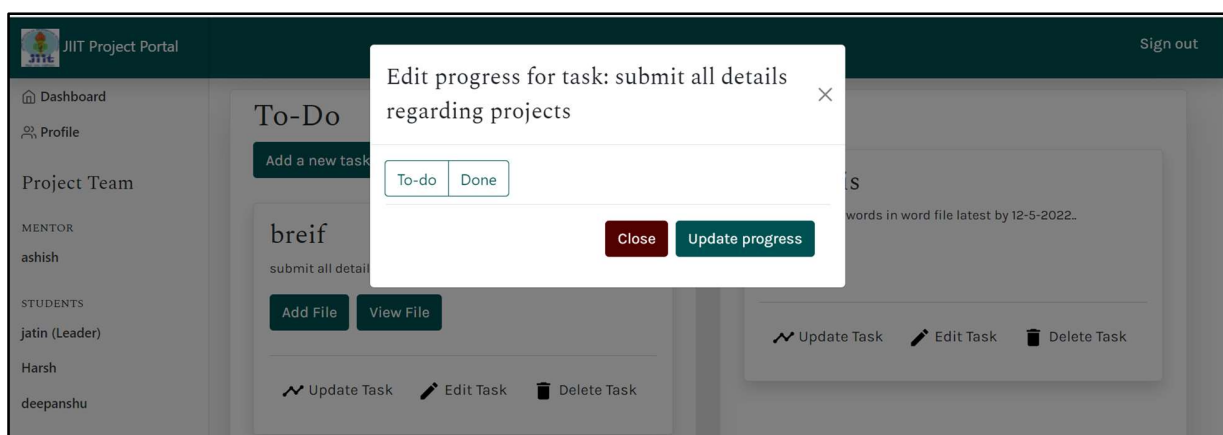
JIIT JIIT Project Portal

Sign out

Dashboard

Profile

Project Team

MENTOR

ashish

STUDENTS

jatin (Leader)

Harsh

deepanshu

To-Do

Add a new task

breif

submit all detail

Add File View File

Update Task Edit Task Delete Task

is

words in word file latest by 12-5-2022..

Update Task Edit Task Delete Task

Edit progress for task: submit all details regarding projects

×

To-do Done

Close Update progress